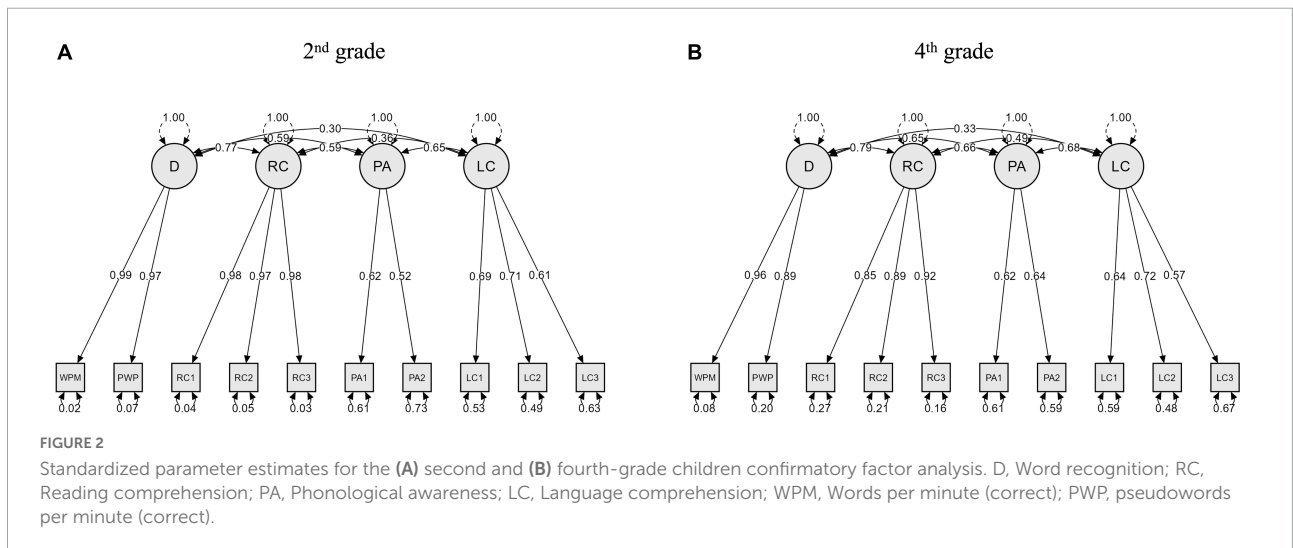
A

2$^{nd}$ grade

1.00 1.00 1.00 1.00

0.30

0.59 0.36

0.77 0.59 0.65

D RC PA LC

0.99 0.97 0.98 0.97 0.98 0.62 0.52 0.69 0.71 0.61

WPM PWP RC1 RC2 RC3 PA1 PA2 LC1 LC2 LC3

0.02 0.07 0.04 0.05 0.03 0.61 0.73 0.53 0.49 0.63

B

4$^{th}$ grade

1.00 1.00 1.00 1.00

0.33

0.65 0.49

0.79 0.66 0.68

D RC PA LC

0.96 0.89 0.85 0.89 0.92 0.62 0.64 0.64 0.72 0.57

WPM PWP RC1 RC2 RC3 PA1 PA2 LC1 LC2 LC3

0.08 0.20 0.27 0.21 0.16 0.61 0.59 0.59 0.48 0.67

FIGURE 2

Standardized parameter estimates for the (A) second and (B) fourth-grade children confirmatory factor analysis. D, Word recognition; RC, Reading comprehension; PA, Phonological awareness; LC, Language comprehension; WPM, Words per minute (correct); PWP, pseudowords per minute (correct).